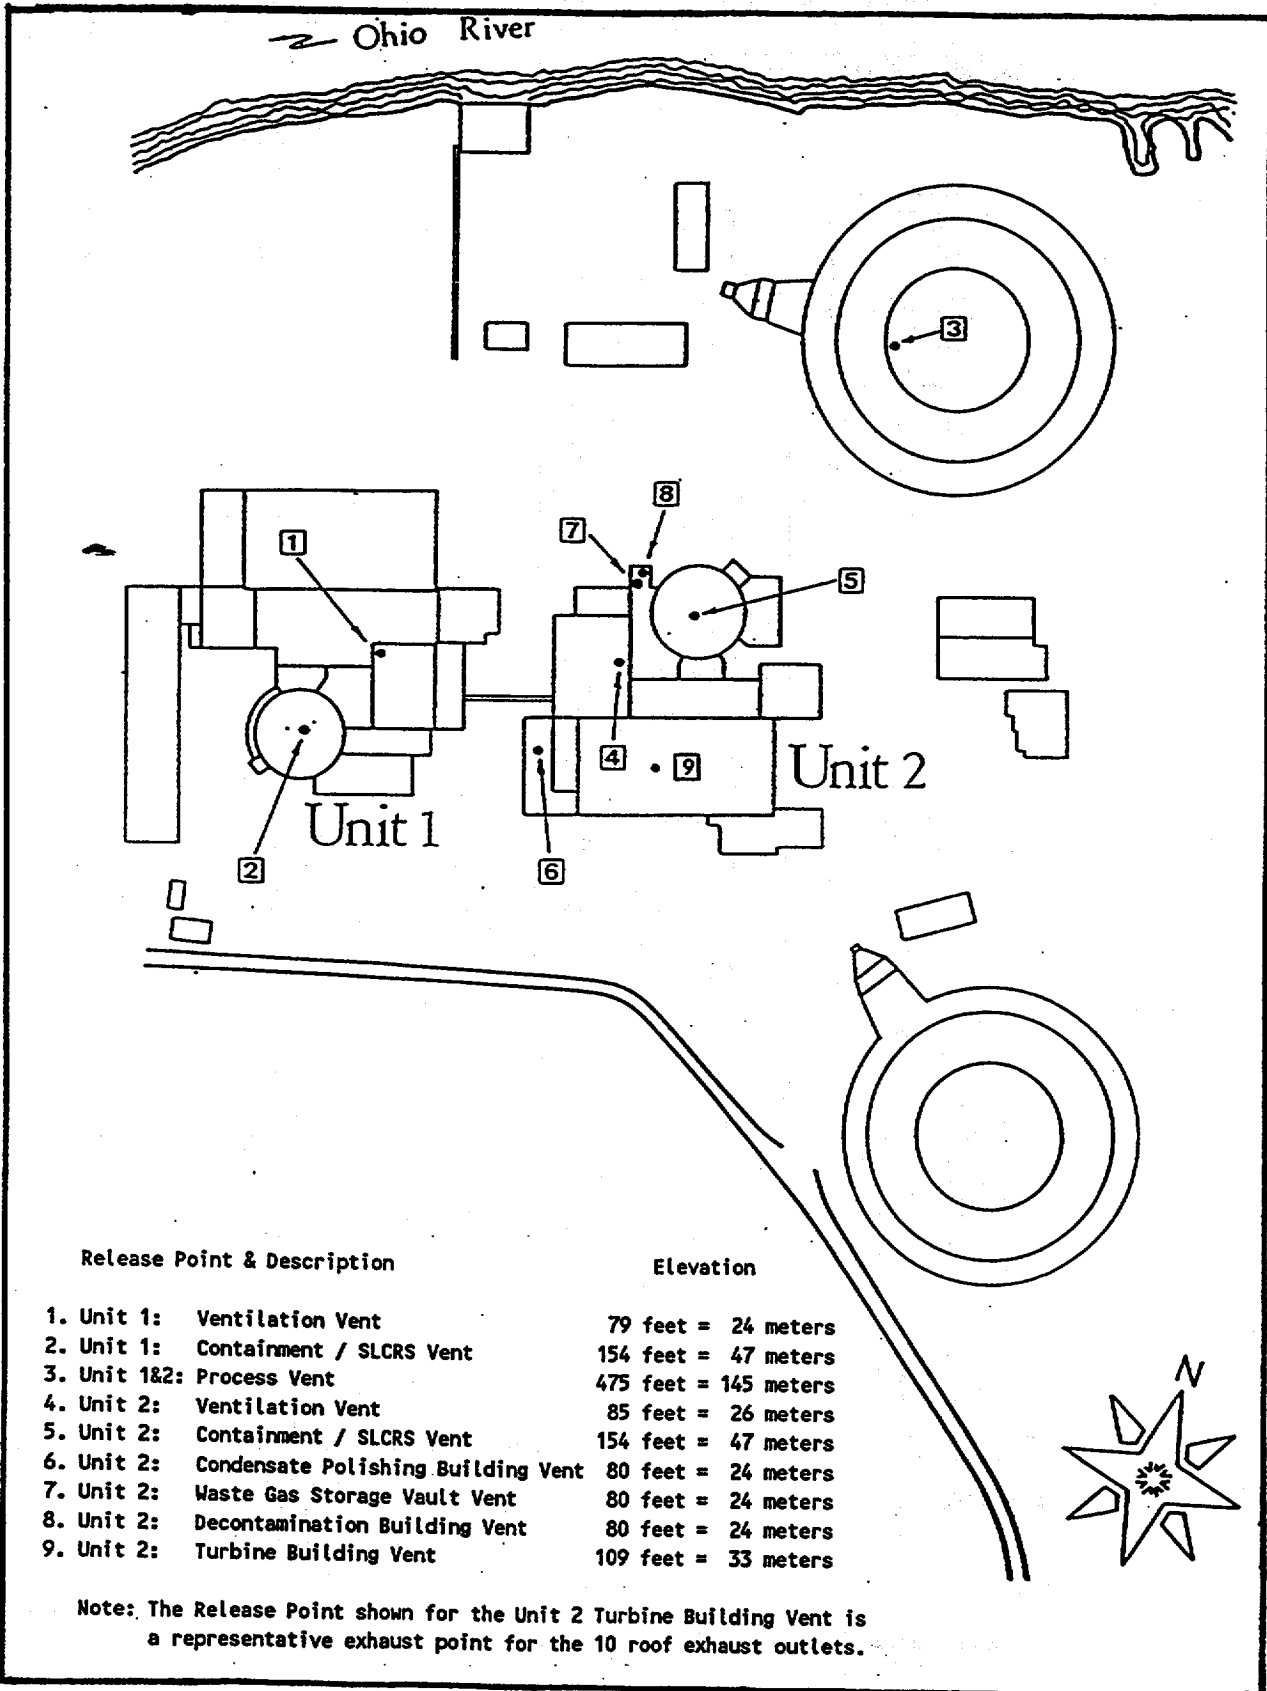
Ohio River

3

8

7

1

5

4

9

Unit 2

2

Unit 1

6

Release Point & Description

Elevation

| | | |
|---|---|---|
| 1. Unit 1: | Ventilation Vent | 79 feet = 24 meters |
| 2. Unit 1: | Containment / SLCRS Vent | 154 feet = 47 meters |
| 3. Unit 1&2: | Process Vent | 475 feet = 145 meters |
| 4. Unit 2: | Ventilation Vent | 85 feet = 26 meters |
| 5. Unit 2: | Containment / SLCRS Vent | 154 feet = 47 meters |
| 6. Unit 2: | Condensate Polishing Building Vent | 80 feet = 24 meters |
| 7. Unit 2: | Waste Gas Storage Vault Vent | 80 feet = 24 meters |
| 8. Unit 2: | Decontamination Building Vent | 80 feet = 24 meters |
| 9. Unit 2: | Turbine Building Vent | 109 feet = 33 meters |

N

Note: The Release Point shown for the Unit 2 Turbine Building Vent is a representative exhaust point for the 10 roof exhaust outlets.